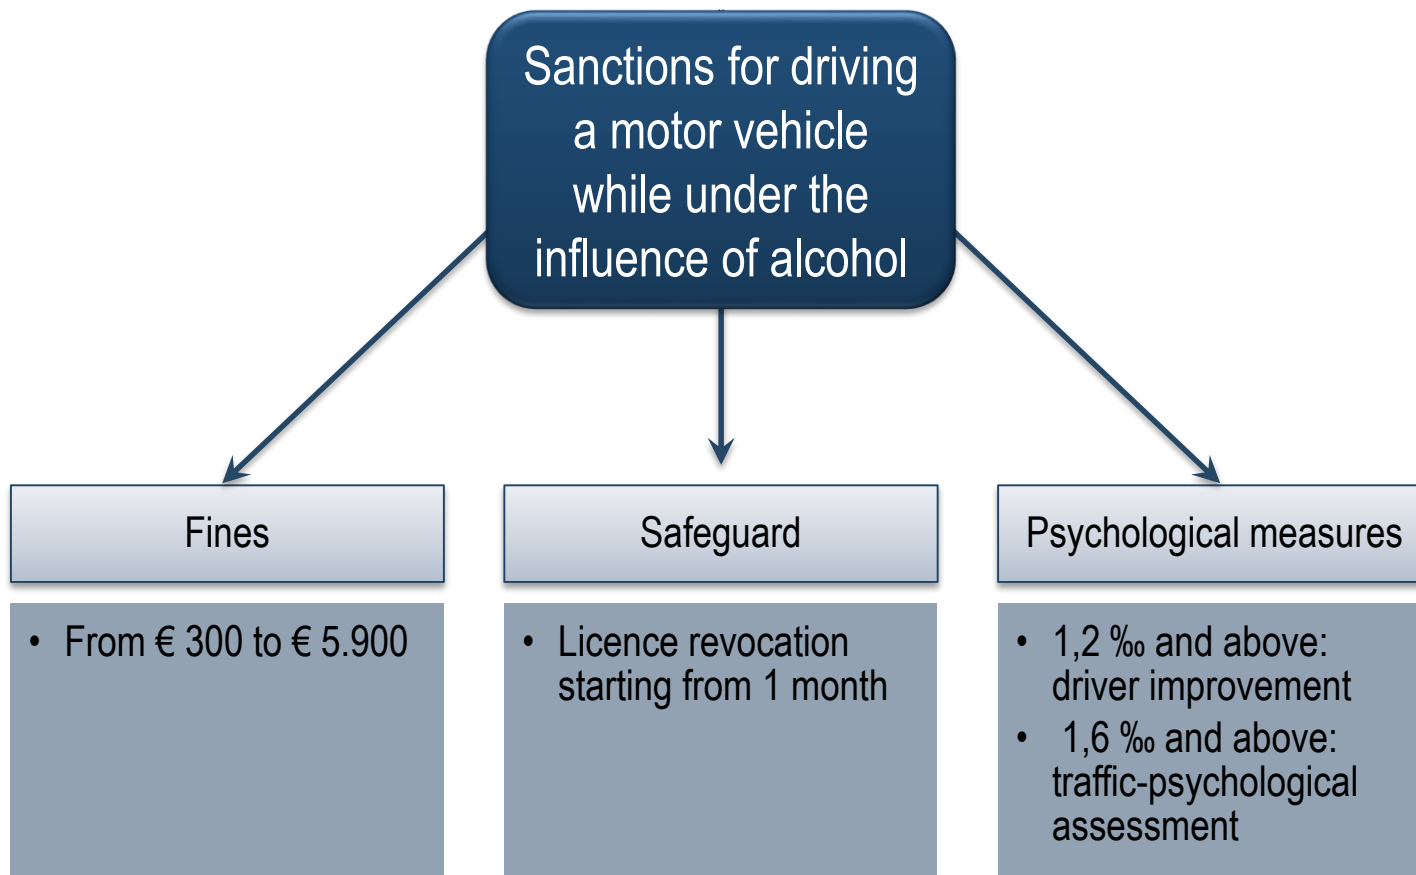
Sanctions for driving a motor vehicle while under the influence of alcohol

Fines

Safeguard

Psychological measures

• From € 300 to € 5.900

• Licence revocation starting from 1 month

• 1,2 ‰ and above: driver improvement
• 1,6 ‰ and above: traffic-psychological assessment